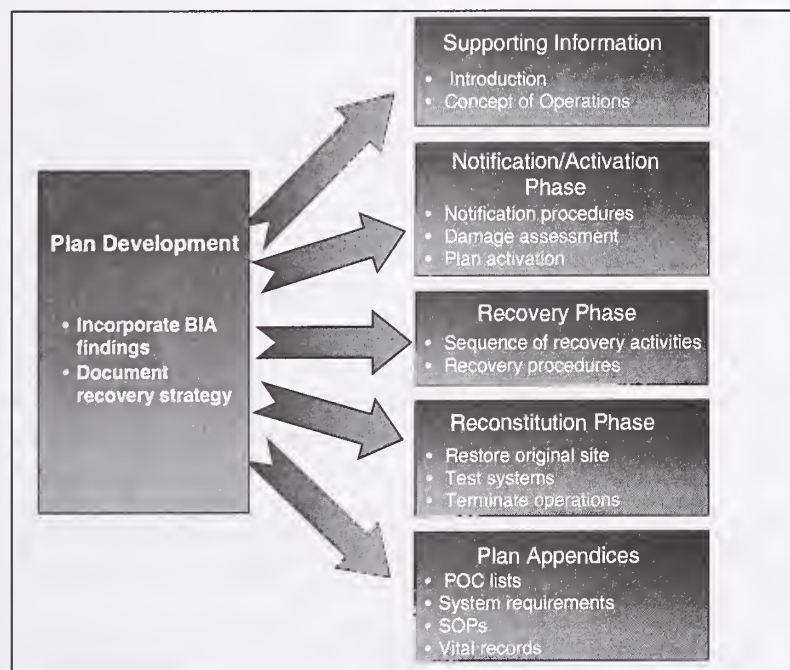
Plan Development

• Incorporate BIA findings
• Document recovery strategy

Supporting Information
• Introduction
• Concept of Operations

Notification/Activation Phase
• Notification procedures
• Damage assessment
• Plan activation

Recovery Phase
• Sequence of recovery activities
• Recovery procedures

Reconstitution Phase
• Restore original site
• Test systems
• Terminate operations

Plan Appendices
• POC lists
• System requirements
• SOPs
• Vital records